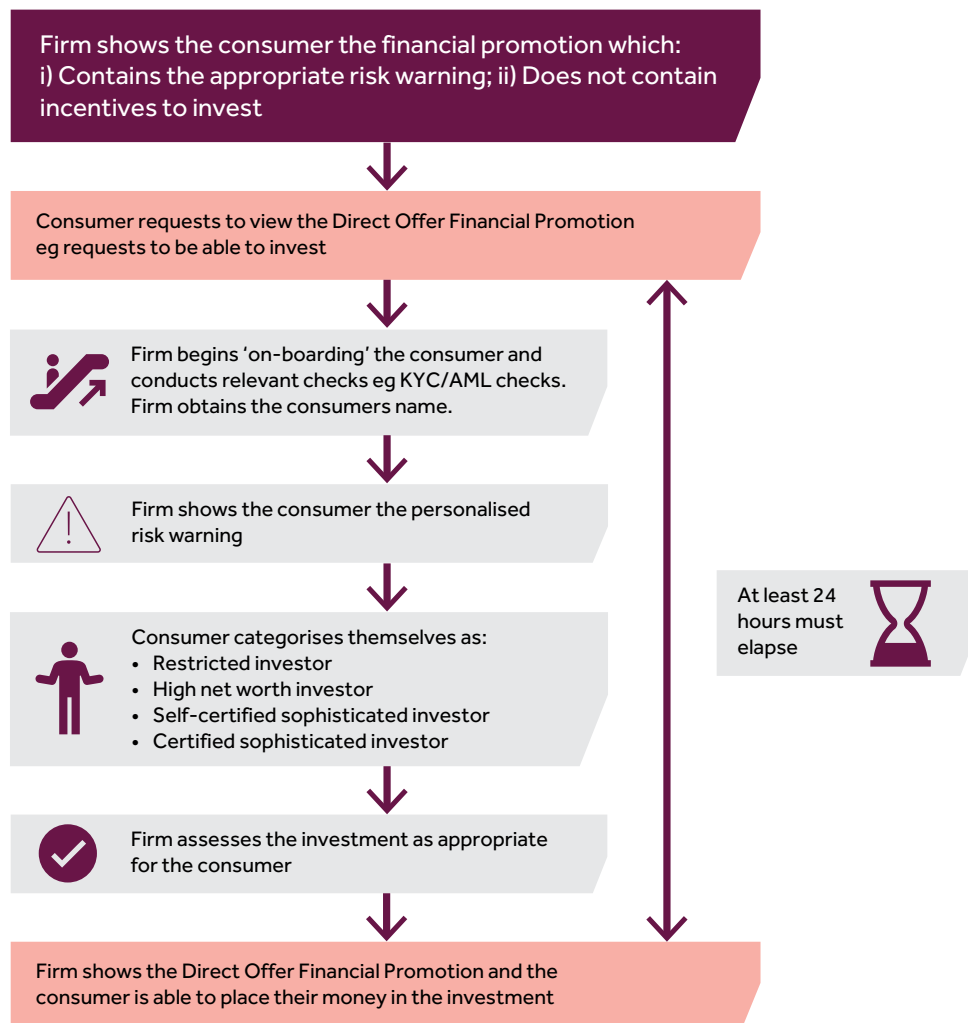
Firm shows the consumer the financial promotion which: i) Contains the appropriate risk warning; ii) Does not contain incentives to invest

Consumer requests to view the Direct Offer Financial Promotion eg requests to be able to invest

Firm begins 'on-boarding' the consumer and conducts relevant checks eg KYC/AML checks. Firm obtains the consumers name.

Firm shows the consumer the personalised risk warning

Consumer categorises themselves as:
• Restricted investor
• High net worth investor
• Self-certified sophisticated investor
• Certified sophisticated investor

Firm assesses the investment as appropriate for the consumer

Firm shows the Direct Offer Financial Promotion and the consumer is able to place their money in the investment

At least 24 hours must elapse